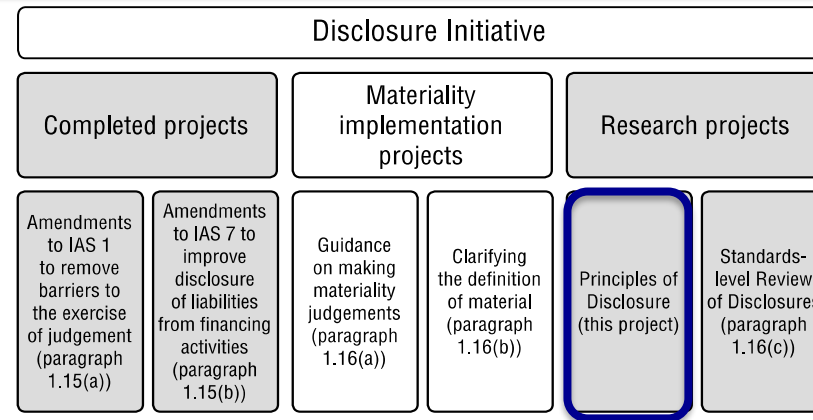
Disclosure Initiative

Completed projects

Materiality implementation projects

Research projects

Amendments to IAS 1 to remove barriers to the exercise of judgement (paragraph 1.15(a))

Amendments to IAS 7 to improve disclosure of liabilities from financing activities (paragraph 1.15(b))

Guidance on making materiality judgements (paragraph 1.16(a))

Clarifying the definition of material (paragraph 1.16(b))

Principles of Disclosure (this project)

Standards-level Review of Disclosures (paragraph 1.16(c))